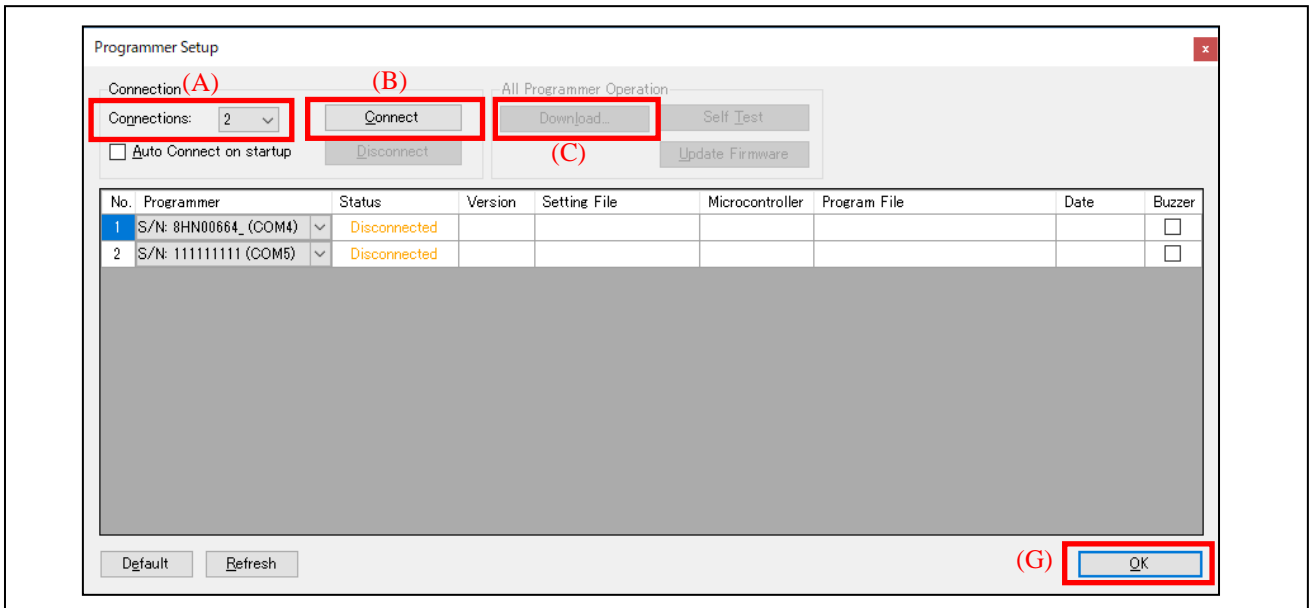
Programmer Setup

x

Connection (A)

Connections: 2

Auto Connect on startup

(B)

Connect

Disconnect

All Programmer Operation

Download...

Self Test

(C)

Update Firmware

| No. | Programmer | Status | Version | Setting File | Microcontroller | Program File | Date | Buzzer |
|---|---|---|---|---|---|---|---|---|
| 1 | S/N: 8HN00664_ (COM4) | Disconnected | | | | | | |
| 2 | S/N: 111111111 (COM5) | Disconnected | | | | | | |

Default

Refresh

(G)

OK